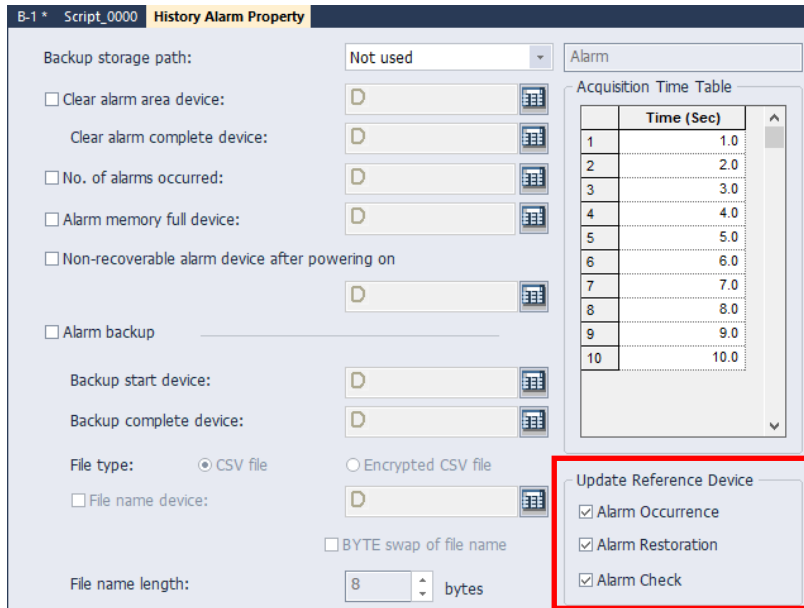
B-1 * Script_0000 History Alarm Property

Backup storage path: Not used

Alarm

☐ Clear alarm area device: D

Clear alarm complete device: D

☐ No. of alarms occurred: D

☐ Alarm memory full device: D

☐ Non-recoverable alarm device after powering on

D

☐ Alarm backup

Backup start device: D

Backup complete device: D

File type: ◉ CSV file ○ Encrypted CSV file

☐ File name device: D

☐ BYTE swap of file name

File name length: 8 bytes

Acquisition Time Table

| | Time (Sec) |
|---|---|
| 1 | 1.0 |
| 2 | 2.0 |
| 3 | 3.0 |
| 4 | 4.0 |
| 5 | 5.0 |
| 6 | 6.0 |
| 7 | 7.0 |
| 8 | 8.0 |
| 9 | 9.0 |
| 10 | 10.0 |

Update Reference Device

☑ Alarm Occurrence

☑ Alarm Restoration

☑ Alarm Check